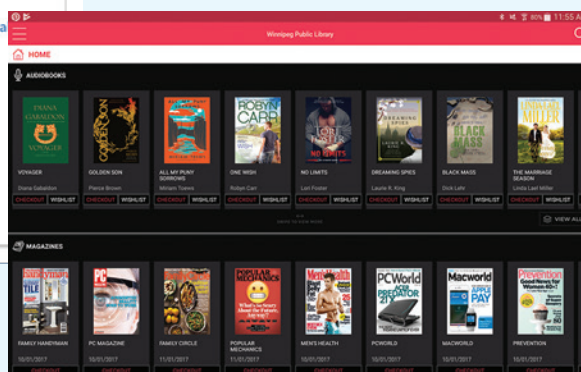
80% 11:55

Winnipeg Public Library

HOME

AUDIOBOOKS

DIANA GABALDON VOYAGER

VOYAGER
Diana Gabaldon
CHECKOUT WISHLIST

GOLDEN SON
Pierce Brown
CHECKOUT WISHLIST

ALL MY PUNY SORROWS
Miriam Toews
CHECKOUT WISHLIST

ROBYN CARR

ONE WISH
Robyn Carr
CHECKOUT WISHLIST

LORI FOSTER NO LIMITS

NO LIMITS
Lori Foster
CHECKOUT WISHLIST

DREAMING SPIES

DREAMING SPIES
Laurie R. King
CHECKOUT WISHLIST

BLACK MASS

BLACK MASS
Dick Lehr
CHECKOUT WISHLIST

LINDA LAEL MILLER

THE MARRIAGE SEASON
Linda Lael Miller
CHECKOUT WISHLIST

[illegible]

VIEW ALL

MAGAZINES

Handyman

PC

POPULAR MECHANICS

Men's Health

PCWorld

Macworld

Prevention

FAMILY HANDYMAN
10/01/2017
CHECKOUT

PC MAGAZINE
10/01/2017

FAMILY CIRCLE
11/01/2017

POPULAR MECHANICS
11/01/2017
CHECKOUT

MEN'S HEALTH
11/01/2017

PCWORLD
10/01/2017

MACWORLD
10/01/2017

PREVENTION
10/01/2017
CHECKOUT